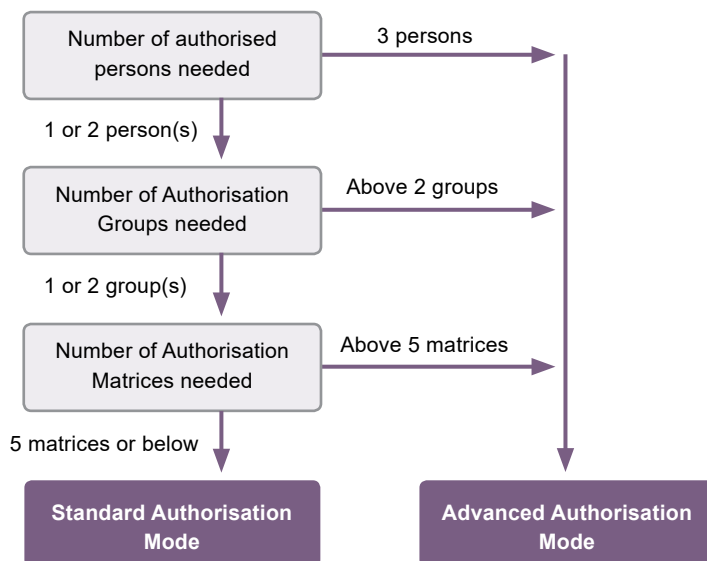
Number of authorised persons needed

3 persons

1 or 2 person(s)

Number of Authorisation Groups needed

Above 2 groups

1 or 2 group(s)

Number of Authorisation Matrices needed

Above 5 matrices

5 matrices or below

Standard Authorisation Mode

Advanced Authorisation Mode